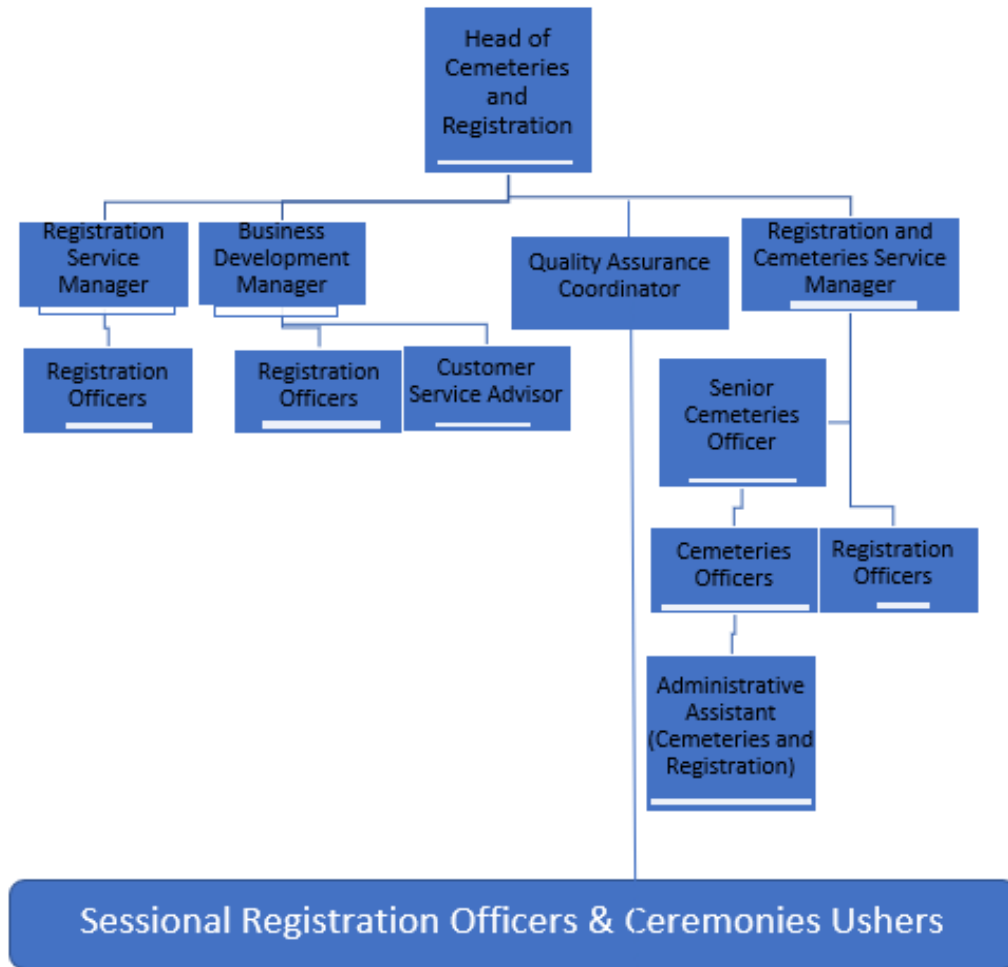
Head of Cemeteries and Registration

Registration Service Manager

Business Development Manager

Quality Assurance Coordinator

Registration and Cemeteries Service Manager

Registration Officers

Registration Officers

Customer Service Advisor

Senior Cemeteries Officer

Cemeteries Officers

Registration Officers

Administrative Assistant (Cemeteries and Registration)

Sessional Registration Officers & Ceremonies Ushers